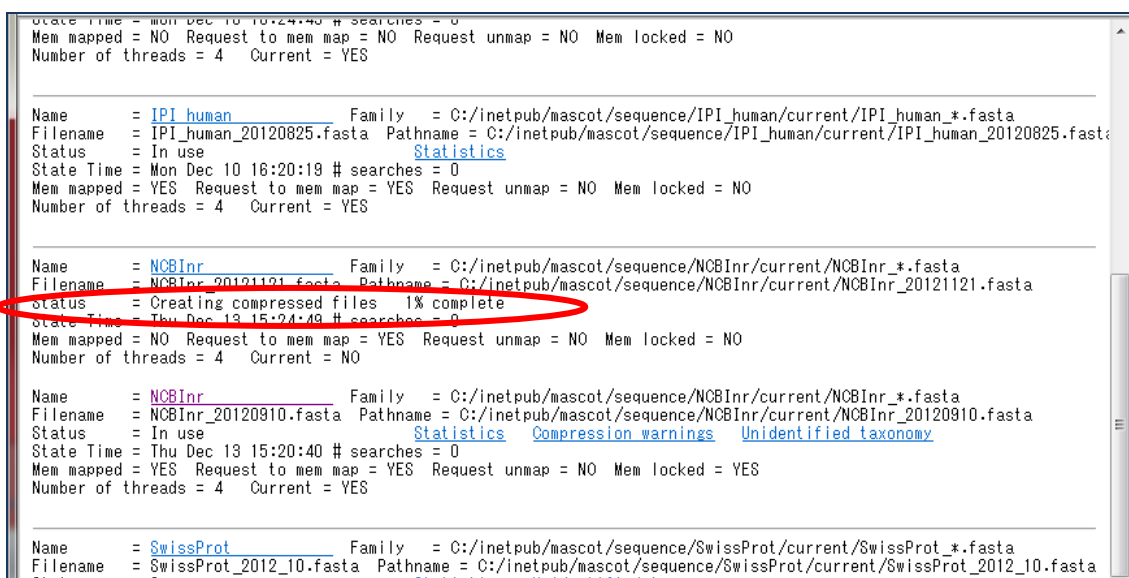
State Time = Mon Dec 10 16:24:45 # searches = 0
Mem mapped = NO  Request to mem map = NO  Request unmap = NO  Mem locked = NO
Number of threads = 4   Current = YES

Name      = IPI_human          Family   = C:/inetpub/mascot/sequence/IPI_human/current/IPI_human_*.fasta
Filename  = IPI_human_20120825.fasta  Pathname = C:/inetpub/mascot/sequence/IPI_human/current/IPI_human_20120825.fasta
Status    = In use                    Statistics
State Time = Mon Dec 10 16:20:19 # searches = 0
Mem mapped = YES  Request to mem map = YES  Request unmap = NO  Mem locked = NO
Number of threads = 4   Current = YES

Name      = NCBInr             Family   = C:/inetpub/mascot/sequence/NCBInr/current/NCBInr_*.fasta
Filename  = NCBInr_20121121.fasta  Pathname = C:/inetpub/mascot/sequence/NCBInr/current/NCBInr_20121121.fasta
Status    = Creating compressed files   1% complete
State Time = Thu Dec 13 15:24:49 # searches = 0
Mem mapped = NO  Request to mem map = YES  Request unmap = NO  Mem locked = NO
Number of threads = 4   Current = NO

Name      = NCBInr             Family   = C:/inetpub/mascot/sequence/NCBInr/current/NCBInr_*.fasta
Filename  = NCBInr_20120910.fasta  Pathname = C:/inetpub/mascot/sequence/NCBInr/current/NCBInr_20120910.fasta
Status    = In use                    Statistics   Compression warnings   Unidentified taxonomy
State Time = Thu Dec 13 15:20:40 # searches = 0
Mem mapped = YES  Request to mem map = YES  Request unmap = NO  Mem locked = YES
Number of threads = 4   Current = YES

Name      = SwissProt          Family   = C:/inetpub/mascot/sequence/SwissProt/current/SwissProt_*.fasta
Filename  = SwissProt_2012_10.fasta  Pathname = C:/inetpub/mascot/sequence/SwissProt/current/SwissProt_2012_10.fasta